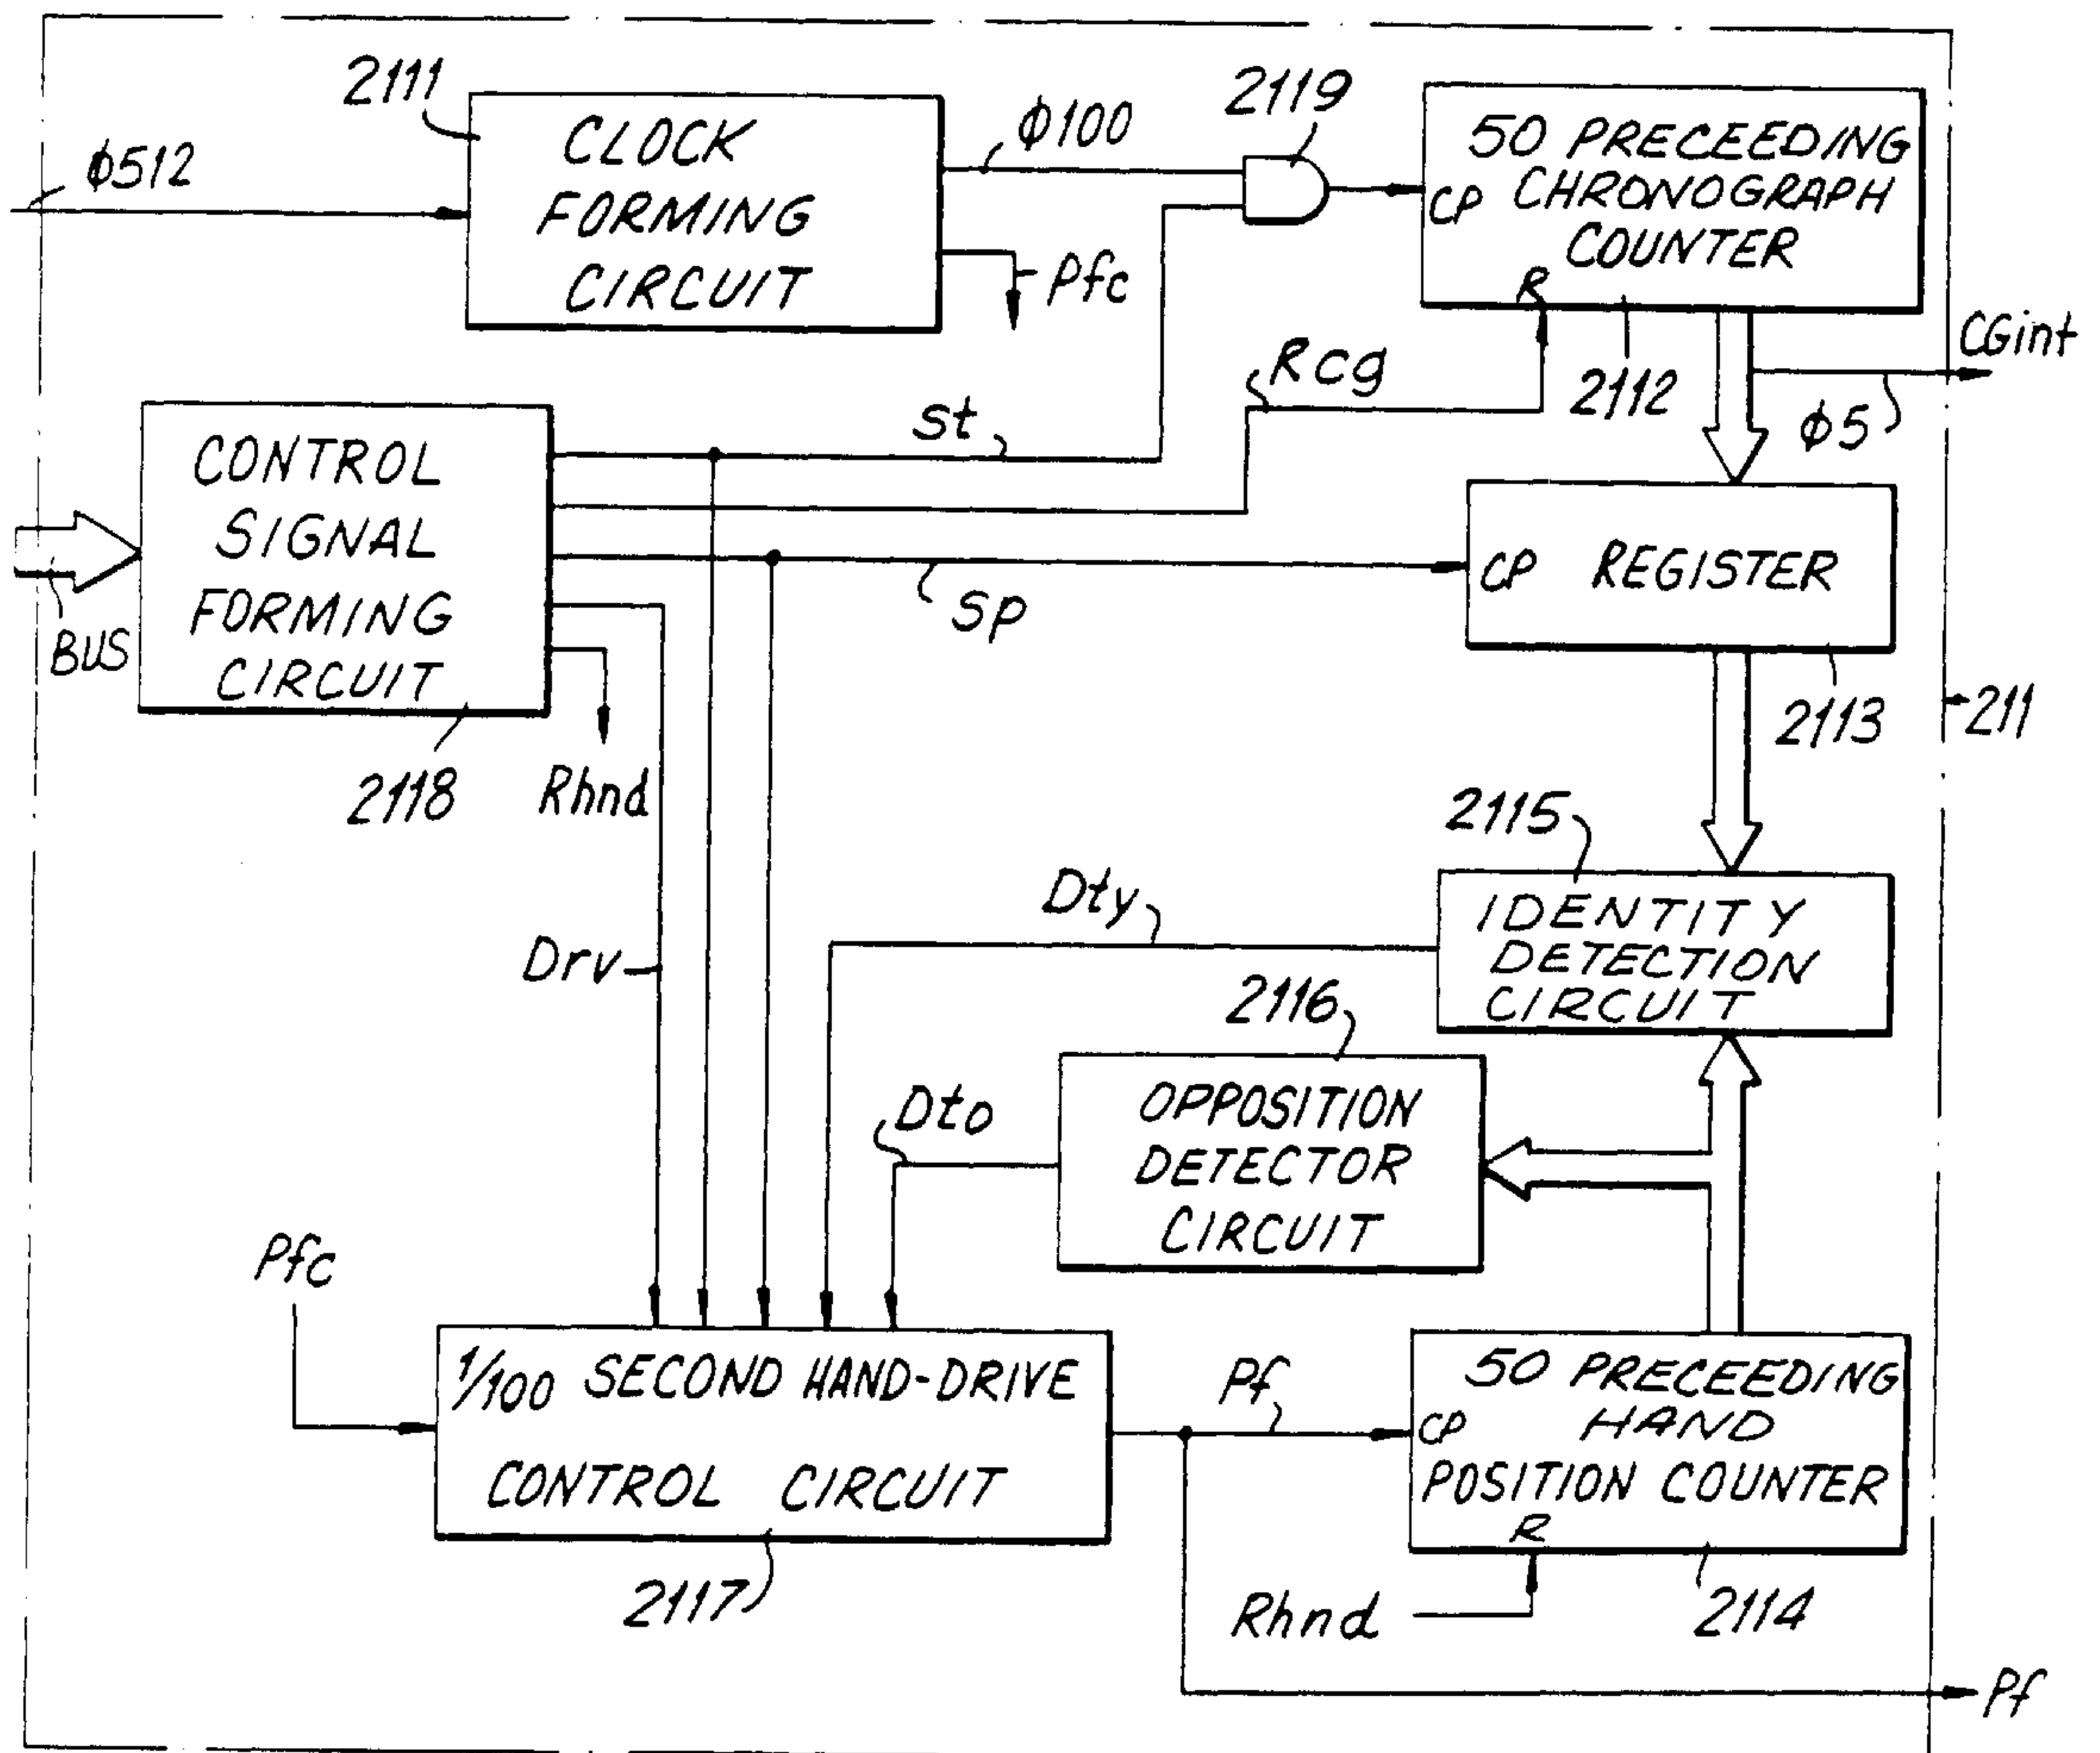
2111

$\phi 512$

CLOCK FORMING CIRCUIT

$\phi 100$

Pfc

2119

50 PRECEEDING CHRONOGRAPH COUNTER

CP

R

2112

CGint

$\phi 5$

Rcg

St

CONTROL SIGNAL FORMING CIRCUIT

BUS

2118

Rhnd

Sp

CP REGISTER

2113

211

2115

IDENTITY DETECTION CIRCUIT

Dty

Drv

2116

OPPOSITION DETECTOR CIRCUIT

Dto

Pfc

1/100 SECOND HAND-DRIVE CONTROL CIRCUIT

2117

Pf

50 PRECEEDING HAND POSITION COUNTER

CP

R

2114

Rhnd

Pf